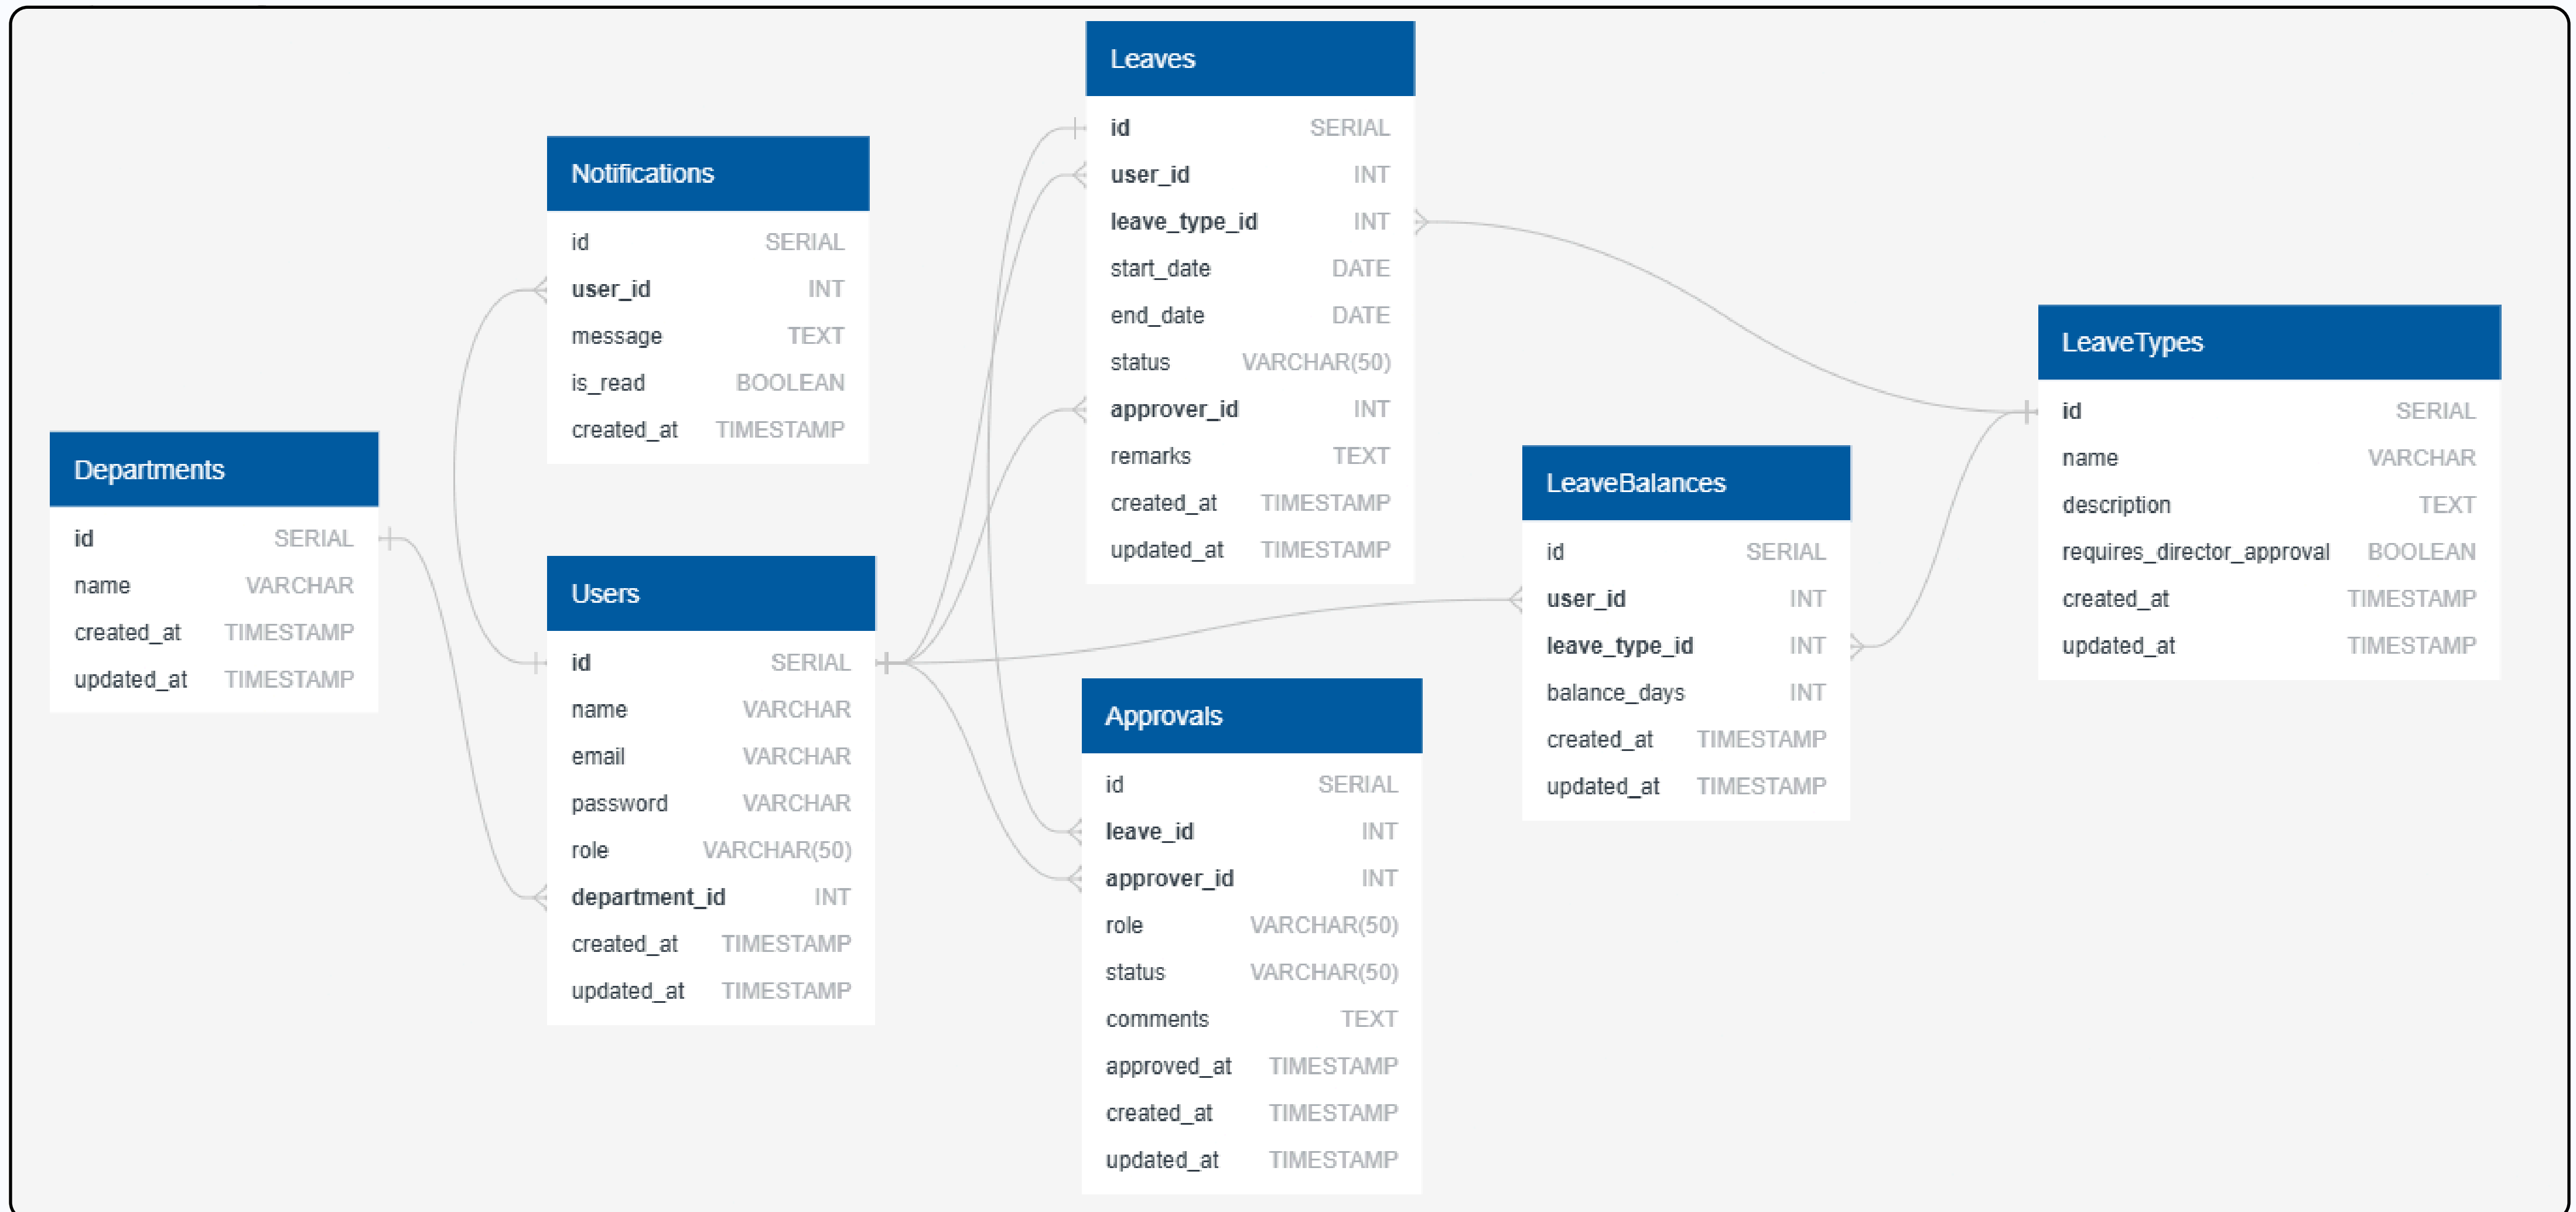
Leaves

| id | SERIAL |
|---|---|
| user_id | INT |
| leave_type_id | INT |
| start_date | DATE |
| end_date | DATE |
| status | VARCHAR(50) |
| approver_id | INT |
| remarks | TEXT |
| created_at | TIMESTAMP |
| updated_at | TIMESTAMP |

Notifications

| id | SERIAL |
|---|---|
| user_id | INT |
| message | TEXT |
| is_read | BOOLEAN |
| created_at | TIMESTAMP |

Departments

| id | SERIAL |
|---|---|
| name | VARCHAR |
| created_at | TIMESTAMP |
| updated_at | TIMESTAMP |

Users

| id | SERIAL |
|---|---|
| name | VARCHAR |
| email | VARCHAR |
| password | VARCHAR |
| role | VARCHAR(50) |
| department_id | INT |
| created_at | TIMESTAMP |
| updated_at | TIMESTAMP |

Approvals

| id | SERIAL |
|---|---|
| leave_id | INT |
| approver_id | INT |
| role | VARCHAR(50) |
| status | VARCHAR(50) |
| comments | TEXT |
| approved_at | TIMESTAMP |
| created_at | TIMESTAMP |
| updated_at | TIMESTAMP |

LeaveBalances

| id | SERIAL |
|---|---|
| user_id | INT |
| leave_type_id | INT |
| balance_days | INT |
| created_at | TIMESTAMP |
| updated_at | TIMESTAMP |

LeaveTypes

| id | SERIAL |
|---|---|
| name | VARCHAR |
| description | TEXT |
| requires_director_approval | BOOLEAN |
| created_at | TIMESTAMP |
| updated_at | TIMESTAMP |